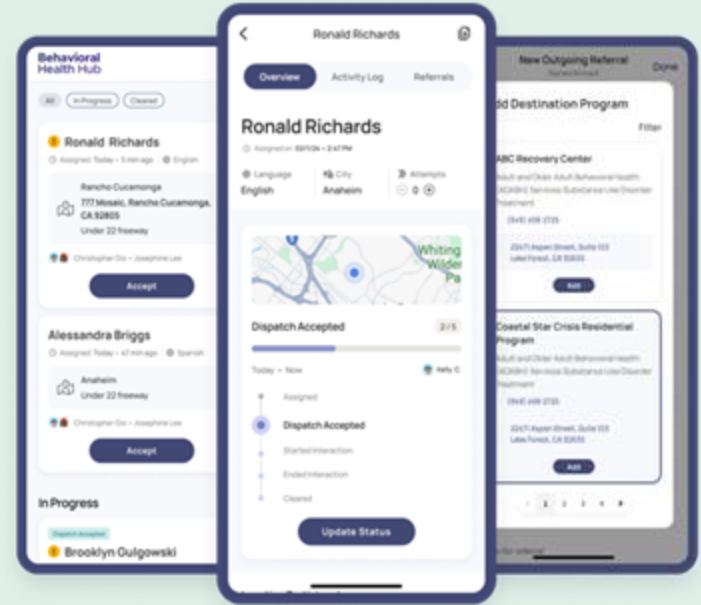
Behavioral Health Hub

All In Progress Cleared

Ronald Richards
Assigned Today • 5 min ago English

Rancho Cucamonga
777 Mosaic, Rancho Cucamonga, CA 92805
Under 22 freeway

Christopher Gio • Josephine Lee

Accept

Alessandra Briggs
Assigned Today • 47 min ago Spanish

Anaheim
Under 22 freeway

Christopher Gio • Josephine Lee

Accept

In Progress

Dispatch Accepted

Brooklyn Gulgowski

Ronald Richards

Overview Activity Log Referrals

Ronald Richards
Assigned on 02/1/24 • 2:47 PM

Language
English

City
Anaheim

Attempts
0

Whiting Wilder Pa

Dispatch Accepted 2 / 5

Today • Now Kelly C.

Assigned

Dispatch Accepted

Started Interaction

Ended Interaction

Cleared

Update Status

New Outgoing Referral
Done

dd Destination Program

Filter

ABC Recovery Center
Adult and Older Adult Behavioral Health (AOABH) Services Substance Use Disorder Treatment

(949) 499-2725

2247 Aspen Street, Suite 113
Lake Forest, CA 92630

Add

Coastal Star Crisis Residential Program
Adult and Older Adult Behavioral Health (AOABH) Services Substance Use Disorder Treatment

(949) 499-2725

2247 Aspen Street, Suite 113
Lake Forest, CA 92630

Add

1 2 3 4